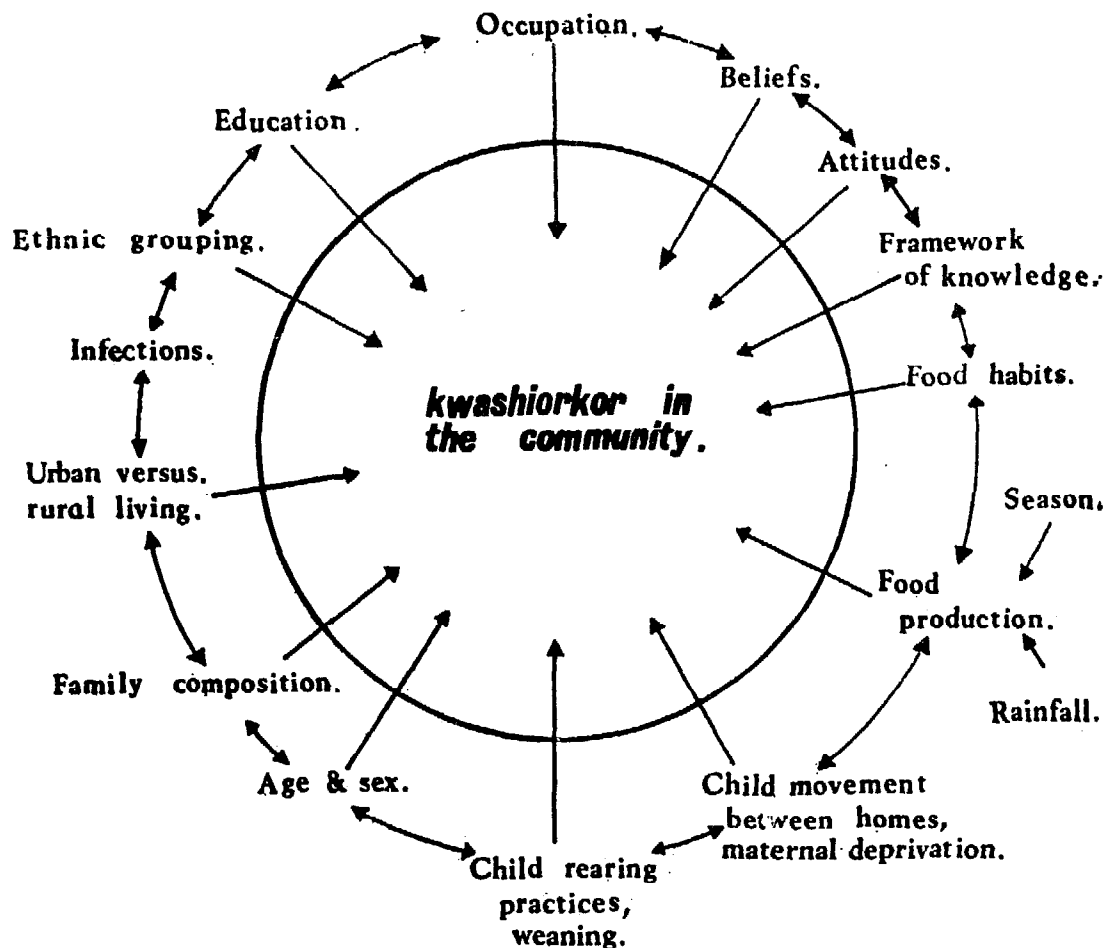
Occupation.

Beliefs.

Education.

Attitudes.

Framework of knowledge.

Ethnic grouping.

Infections.

kwashiorkor in the community.

Food habits.

Urban versus. rural living.

Season.

Food production.

Family composition.

Rainfall.

Age & sex.

Child movement between homes, maternal deprivation.

Child rearing practices, weaning.